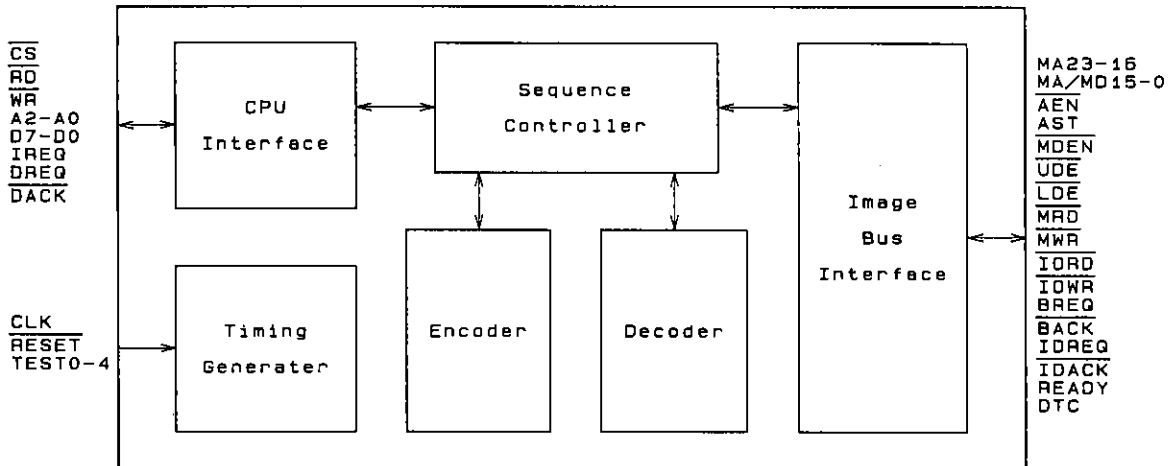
$\overline{CS}$
$\overline{RD}$
$\overline{WR}$
A2-A0
D7-D0
IREQ
DREQ
$\overline{DACK}$

CPU Interface

Sequence Controller

Image Bus Interface

MA23-16
MA/MD15-0
$\overline{AEN}$
AST
$\overline{MDEN}$
$\overline{UDE}$
$\overline{LDE}$
$\overline{MRD}$
$\overline{MWR}$
$\overline{IORD}$
$\overline{IOWR}$
BREQ
$\overline{BACK}$
IDREQ
$\overline{IDACK}$
READY
DTC

CLK
$\overline{RESET}$
TEST0-4

Timing Generater

Encoder

Decoder